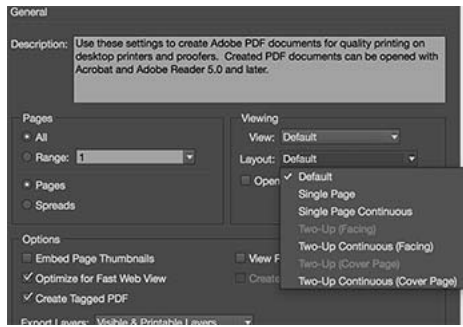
General

Description: Use these settings to create Adobe PDF documents for quality printing on desktop printers and proofers. Created PDF documents can be opened with Acrobat and Adobe Reader 5.0 and later.

Pages
All
Range: 1
Pages
Spreads

Viewing
View: Default
Layout: Default
Open

✓ Default
Single Page
Single Page Continuous
Two-Up (Facing)
Two-Up Continuous (Facing)
Two-Up (Cover Page)
Two-Up Continuous (Cover Page)

Options
Embed Page Thumbnails
✓ Optimize for Fast Web View
✓ Create Tagged PDF
View F
Create

Export Layers: Visible & Printable Layers